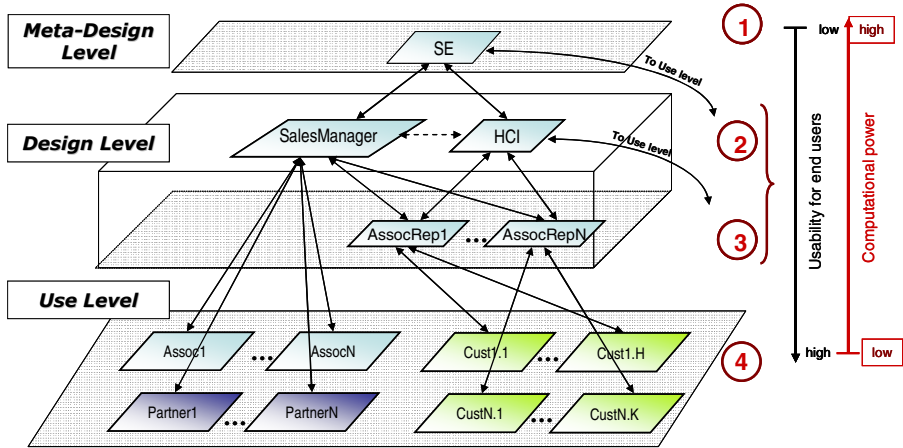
Meta-Design Level

SE

To Use level

Design Level

SalesManager

HCI

To Use level

AssocRep1

...

AssocRepN

Use Level

Assoc1

...

AssocN

Cust1.1

...

Cust1.H

Partner1

...

PartnerN

CustN.1

...

CustN.K

1

2

3

4

low

high

Usability for end users

high

low

Computational power